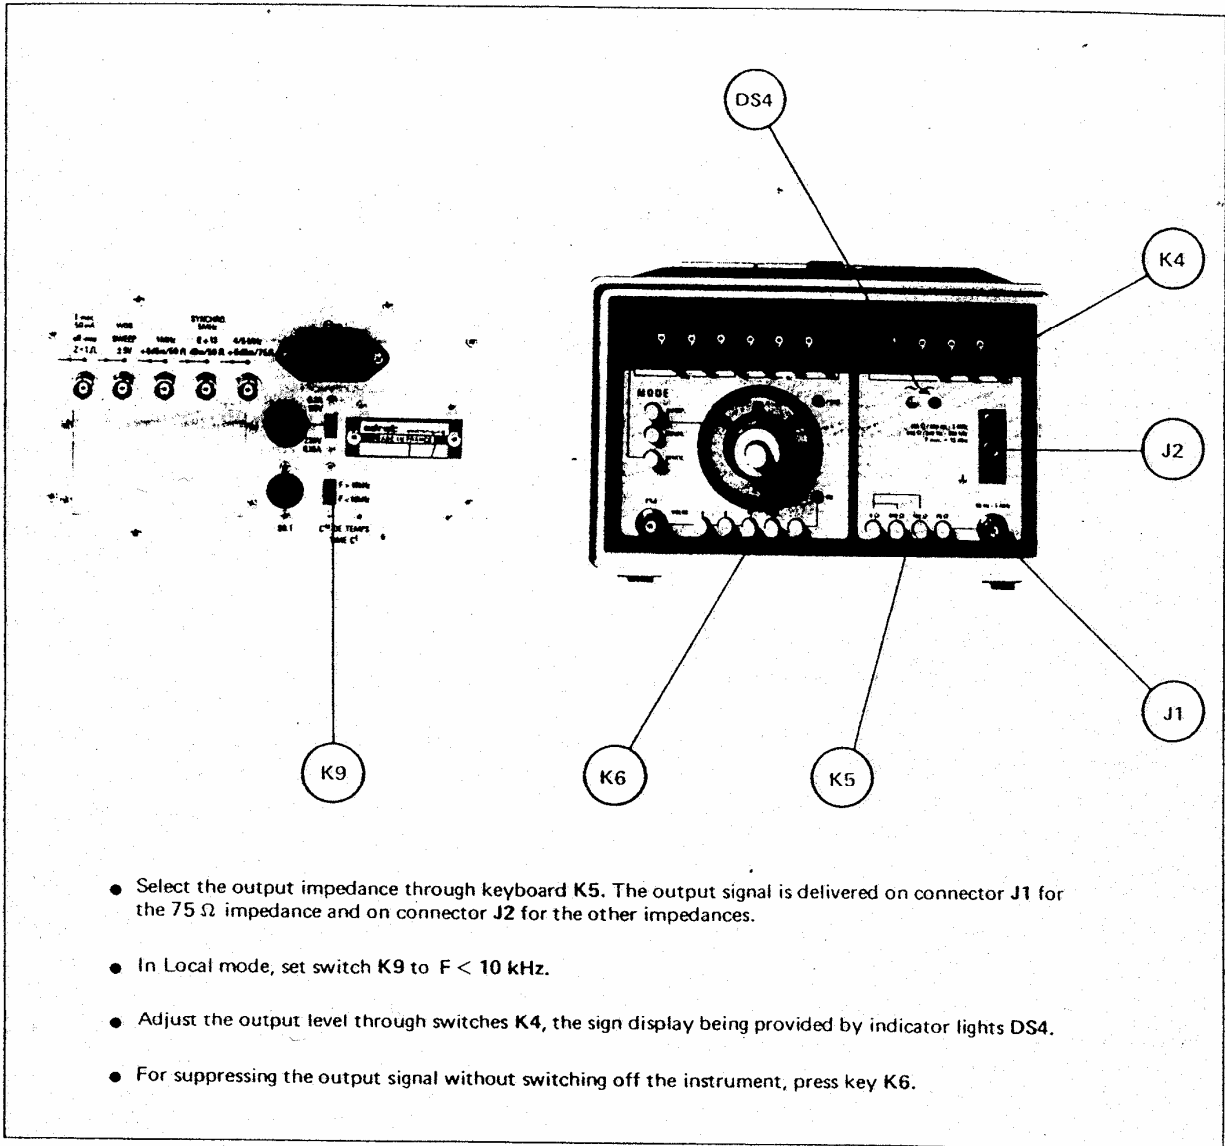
DS4

K4

J2

J1

K9

K6

K5

MODE

SWEEP

SYNCHRO

$F > 10kHz$

$F < 10kHz$

$C^{te}$ DE TEMPS

TIME $C^t$

● Select the output impedance through keyboard K5. The output signal is delivered on connector J1 for the 75 $\Omega$ impedance and on connector J2 for the other impedances.

● In Local mode, set switch K9 to F < 10 kHz.

● Adjust the output level through switches K4, the sign display being provided by indicator lights DS4.

● For suppressing the output signal without switching off the instrument, press key K6.